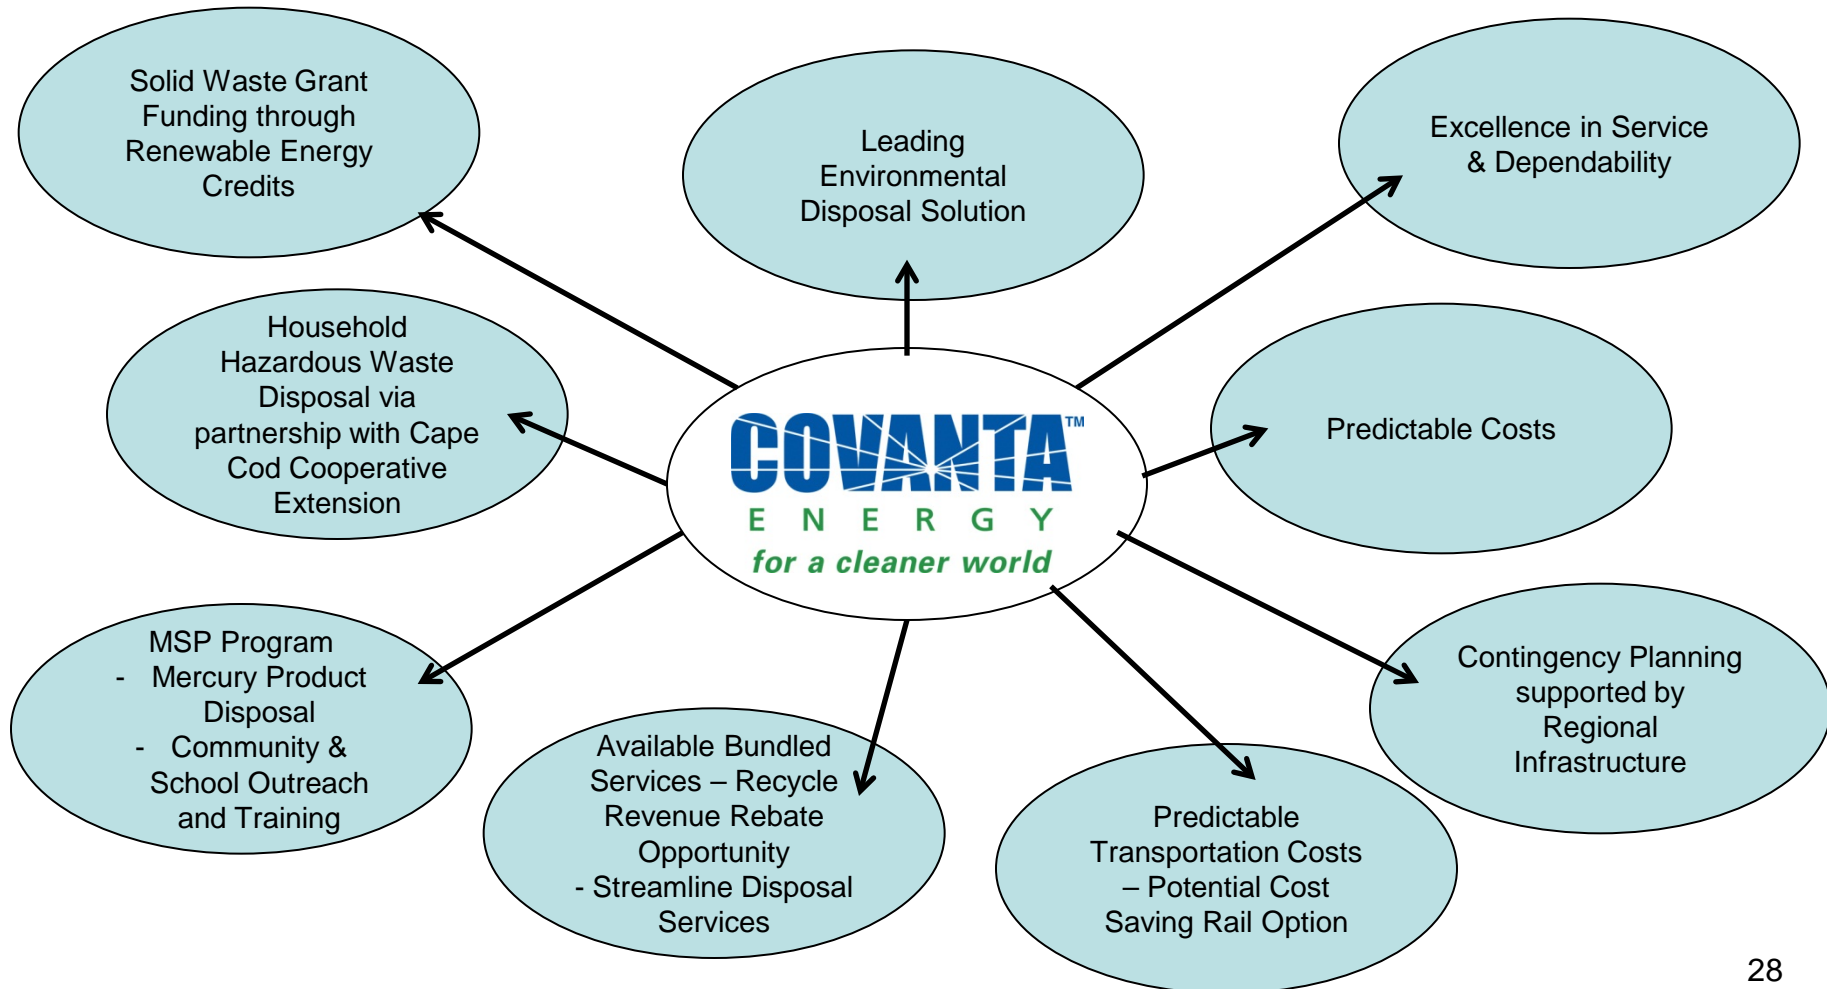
Solid Waste Grant Funding through Renewable Energy Credits

Leading Environmental Disposal Solution

Excellence in Service & Dependability

Household Hazardous Waste Disposal via partnership with Cape Cod Cooperative Extension

COVANTA™
ENERGY
for a cleaner world

Predictable Costs

MSP Program
- Mercury Product Disposal
- Community & School Outreach and Training

Available Bundled Services – Recycle Revenue Rebate Opportunity
- Streamline Disposal Services

Predictable Transportation Costs – Potential Cost Saving Rail Option

Contingency Planning supported by Regional Infrastructure

28